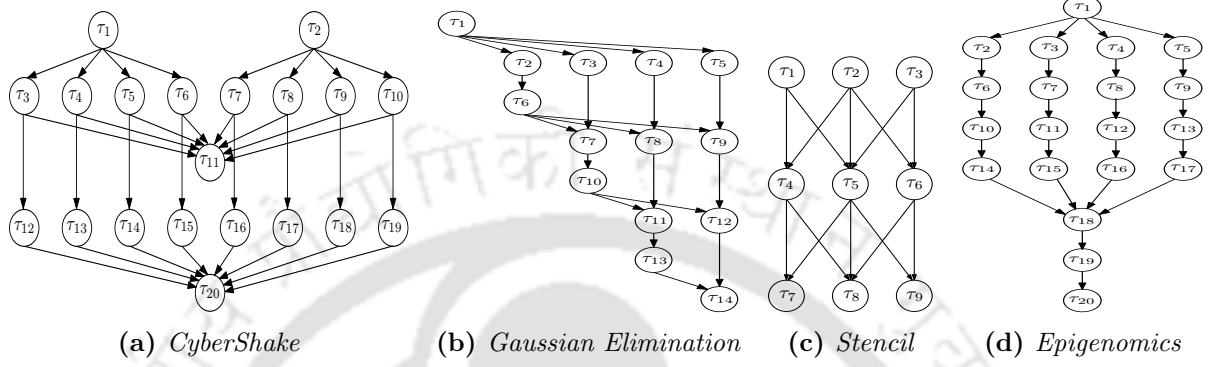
$\tau_1$ $\tau_2$
$\tau_3$ $\tau_4$ $\tau_5$ $\tau_6$ $\tau_7$ $\tau_8$ $\tau_9$ $\tau_{10}$
$\tau_{11}$
$\tau_{12}$ $\tau_{13}$ $\tau_{14}$ $\tau_{15}$ $\tau_{16}$ $\tau_{17}$ $\tau_{18}$ $\tau_{19}$
$\tau_{20}$
(a) CyberShake

$\tau_1$
$\tau_2$ $\tau_3$ $\tau_4$ $\tau_5$
$\tau_6$
$\tau_7$ $\tau_8$ $\tau_9$
$\tau_{10}$
$\tau_{11}$ $\tau_{12}$
$\tau_{13}$
$\tau_{14}$
(b) Gaussian Elimination

$\tau_1$ $\tau_2$ $\tau_3$
$\tau_4$ $\tau_5$ $\tau_6$
$\tau_7$ $\tau_8$ $\tau_9$
(c) Stencil

$\tau_1$
$\tau_2$ $\tau_3$ $\tau_4$ $\tau_5$
$\tau_6$ $\tau_7$ $\tau_8$ $\tau_9$
$\tau_{10}$ $\tau_{11}$ $\tau_{12}$ $\tau_{13}$
$\tau_{14}$ $\tau_{15}$ $\tau_{16}$ $\tau_{17}$
$\tau_{18}$
$\tau_{19}$
$\tau_{20}$
(d) Epigenomics